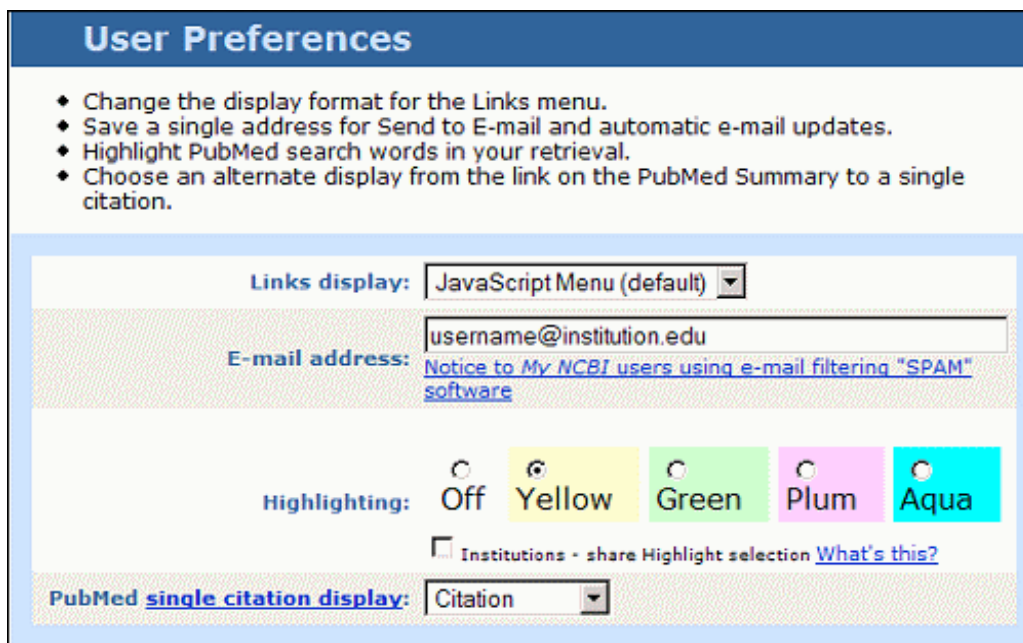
User Preferences

- Change the display format for the Links menu.
- Save a single address for Send to E-mail and automatic e-mail updates.
- Highlight PubMed search words in your retrieval.
- Choose an alternate display from the link on the PubMed Summary to a single citation.

Links display: JavaScript Menu (default)

E-mail address: username@institution.edu
Notice to My NCBI users using e-mail filtering "SPAM" software

Highlighting: Off Yellow Green Plum Aqua

Institutions - share Highlight selection What's this?

PubMed single citation display: Citation